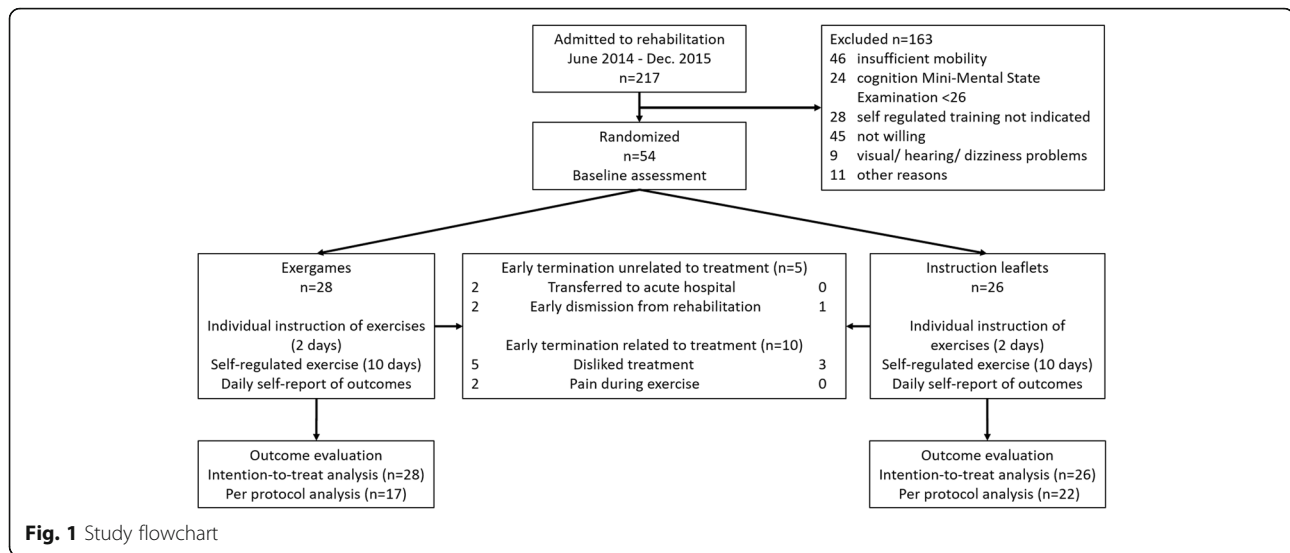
Admitted to rehabilitation
June 2014 - Dec. 2015
n=217

Excluded n=163
46 insufficient mobility
24 cognition Mini-Mental State Examination <26
28 self regulated training not indicated
45 not willing
9 visual/ hearing/ dizziness problems
11 other reasons

Randomized
n=54
Baseline assessment

Exergames
n=28
Individual instruction of exercises (2 days)
Self-regulated exercise (10 days)
Daily self-report of outcomes

Early termination unrelated to treatment (n=5)
2 Transferred to acute hospital 0
2 Early dismission from rehabilitation 1
Early termination related to treatment (n=10)
5 Disliked treatment 3
2 Pain during exercise 0

Instruction leaflets
n=26
Individual instruction of exercises (2 days)
Self-regulated exercise (10 days)
Daily self-report of outcomes

Outcome evaluation
Intention-to-treat analysis (n=28)
Per protocol analysis (n=17)

Outcome evaluation
Intention-to-treat analysis (n=26)
Per protocol analysis (n=22)

Fig. 1 Study flowchart